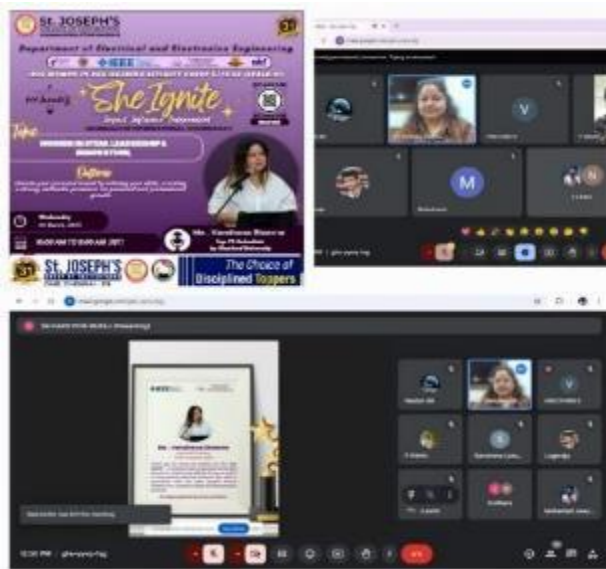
St. JOSEPH'S

Department of Electrical and Electronics Engineering

IEEE

She Ignite

Topic

WOMEN IN STEM, LEADERSHIP & INNOVATION

Outcome

Wednesday

10:00 AM TO 12:00 AM IST

Ms. Varshana Shanvas

St. JOSEPH'S

The Choice of Disciplined Toppers

V

M

N

V

12:00 PM